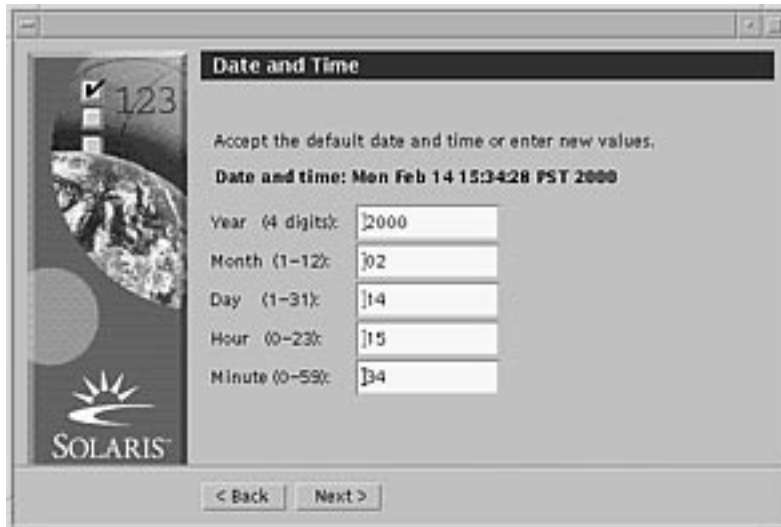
123

Date and Time

Accept the default date and time or enter new values.

Date and time: Mon Feb 14 15:34:28 PST 2000

Year (4 digits): 2000

Month (1-12): 02

Day (1-31): 14

Hour (0-23): 15

Minute (0-59): 34

SOLARIS

< Back

Next >